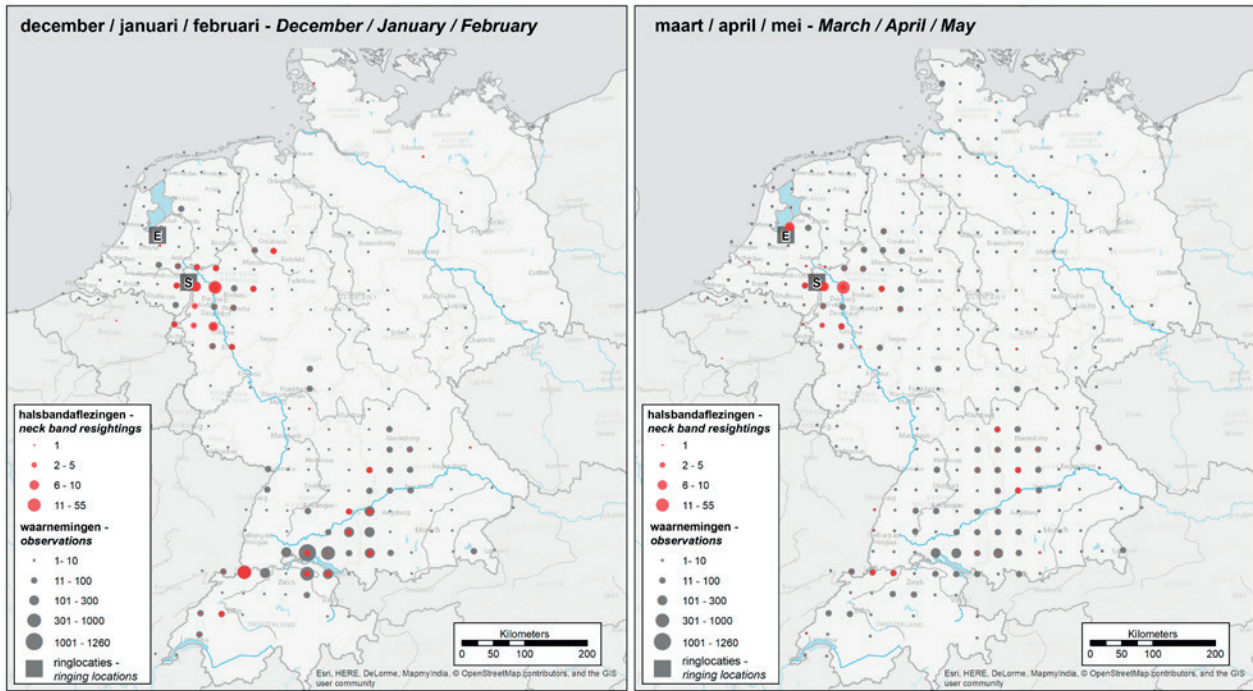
december / januari / februari - *December / January / February*

E

S

halsbandaflezingen - *neck band resightings*
1
2 - 5
6 - 10
11 - 55
waarnemingen - *observations*
1- 10
11 - 100
101 - 300
301 - 1000
1001 - 1260
ringlocaties - *ringing locations*

Kilometers
0 50 100 200

Esri, HERE, DeLorme, MapmyIndia, © OpenStreetMap contributors, and the GIS user community

maart / april / mei - *March / April / May*

E

S

halsbandaflezingen - *neck band resightings*
1
2 - 5
6 - 10
11 - 55
waarnemingen - *observations*
1- 10
11 - 100
101 - 300
301 - 1000
1001 - 1260
ringlocaties - *ringing locations*

Kilometers
0 50 100 200

Esri, HERE, DeLorme, MapmyIndia, © OpenStreetMap contributors, and the GIS user community